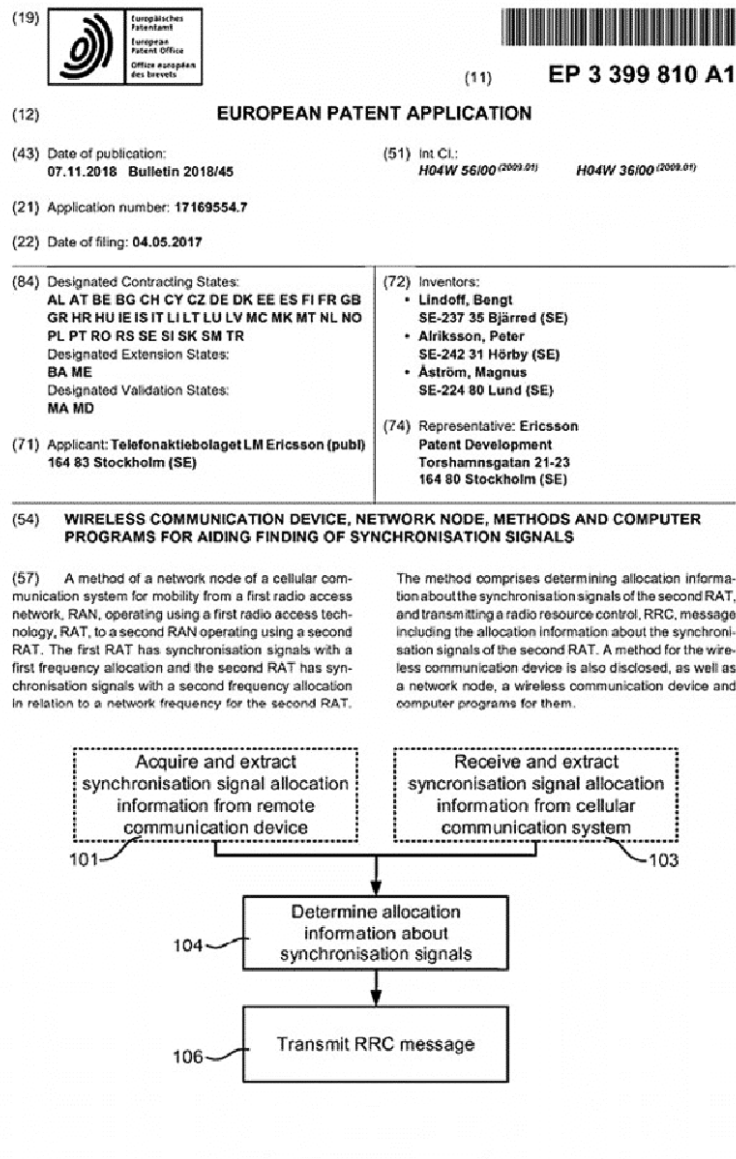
(19) Europäisches Patentamt
European Patent Office
Office européen des brevets

(11) EP 3 399 810 A1

(12) EUROPEAN PATENT APPLICATION

(43) Date of publication:
07.11.2018 Bulletin 2018/45

(51) Int Cl.:
H04W 56/00 (2009.01) H04W 36/00 (2009.01)

(21) Application number: 17169554.7

(22) Date of filing: 04.05.2017

(84) Designated Contracting States:
AL AT BE BG CH CY CZ DE DK EE ES FI FR GB GR HR HU IE IS IT LI LT LU LV MC MK MT NL NO PL PT RO RS SE SI SK SM TR
Designated Extension States:
BA ME
Designated Validation States:
MA MD

(71) Applicant: Telefonaktiebolaget LM Ericsson (publ)
164 83 Stockholm (SE)

(72) Inventors:
• Lindoff, Bengt
SE-237 35 Bjärred (SE)
• Alriksson, Peter
SE-242 31 Hörby (SE)
• Åström, Magnus
SE-224 80 Lund (SE)

(74) Representative: Ericsson
Patent Development
Torshamnsgatan 21-23
164 80 Stockholm (SE)

(54) WIRELESS COMMUNICATION DEVICE, NETWORK NODE, METHODS AND COMPUTER PROGRAMS FOR AIDING FINDING OF SYNCHRONISATION SIGNALS

(57) A method of a network node of a cellular communication system for mobility from a first radio access network, RAN, operating using a first radio access technology, RAT, to a second RAN operating using a second RAT. The first RAT has synchronisation signals with a first frequency allocation and the second RAT has synchronisation signals with a second frequency allocation in relation to a network frequency for the second RAT. The method comprises determining allocation information about the synchronisation signals of the second RAT, and transmitting a radio resource control, RRC, message including the allocation information about the synchronisation signals of the second RAT. A method for the wireless communication device is also disclosed, as well as a network node, a wireless communication device and computer programs for them.

Acquire and extract synchronisation signal allocation information from remote communication device

101

Receive and extract syncronisation signal allocation information from cellular communication system

103

Determine allocation information about synchronisation signals

104

Transmit RRC message

106